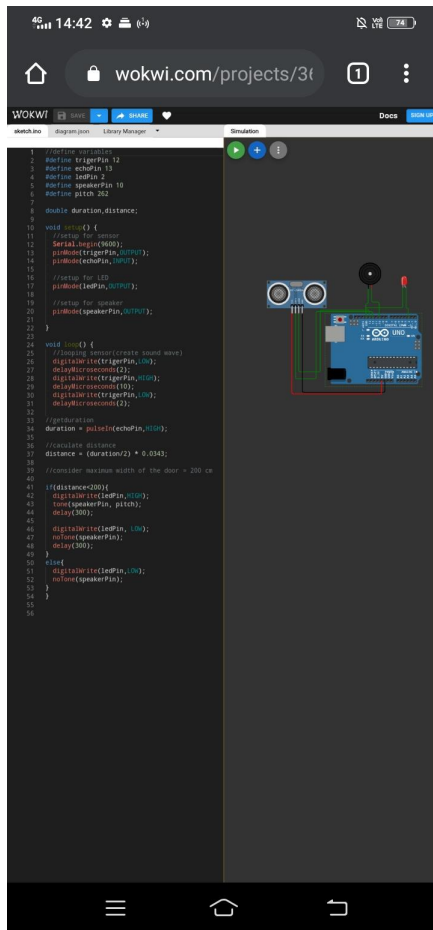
4G 14:42 74

wokwi.com/projects/3(

1

WOKWI SAVE SHARE Docs SIGN UP

sketch.ino diagram.json Library Manager

Simulation

1 //define variables
2 #define trigerPin 12
3 #define echoPin 13
4 #define ledPin 2
5 #define speakerPin 10
6 #define pitch 262
7
8 double duration,distance;
9
10 void setup() {
11 //setup for sensor
12 Serial.begin(9600);
13 pinMode(trigerPin,OUTPUT);
14 pinMode(echoPin,INPUT);
15
16 //setup for LED
17 pinMode(ledPin,OUTPUT);
18
19 //setup for speaker
20 pinMode(speakerPin,OUTPUT);
21
22 }
23
24 void loop() {
25 //looping sensor(create sound wave)
26 digitalWrite(trigerPin,LOW);
27 delayMicroseconds(2);
28 digitalWrite(trigerPin,HIGH);
29 delayMicroseconds(10);
30 digitalWrite(trigerPin,LOW);
31 delayMicroseconds(2);
32
33 //getduration
34 duration = pulseIn(echoPin,HIGH);
35
36 //caculate distance
37 distance = (duration/2) * 0.0343;
38
39 //consider maximum width of the door = 200 cm
40
41 if(distance<200){
42 digitalWrite(ledPin,HIGH);
43 tone(speakerPin, pitch);
44 delay(300);
45
46 digitalWrite(ledPin, LOW);
47 noTone(speakerPin);
48 delay(300);
49 }
50 else{
51 digitalWrite(ledPin,LOW);
52 noTone(speakerPin);
53 }
54 }
55
56

UNO